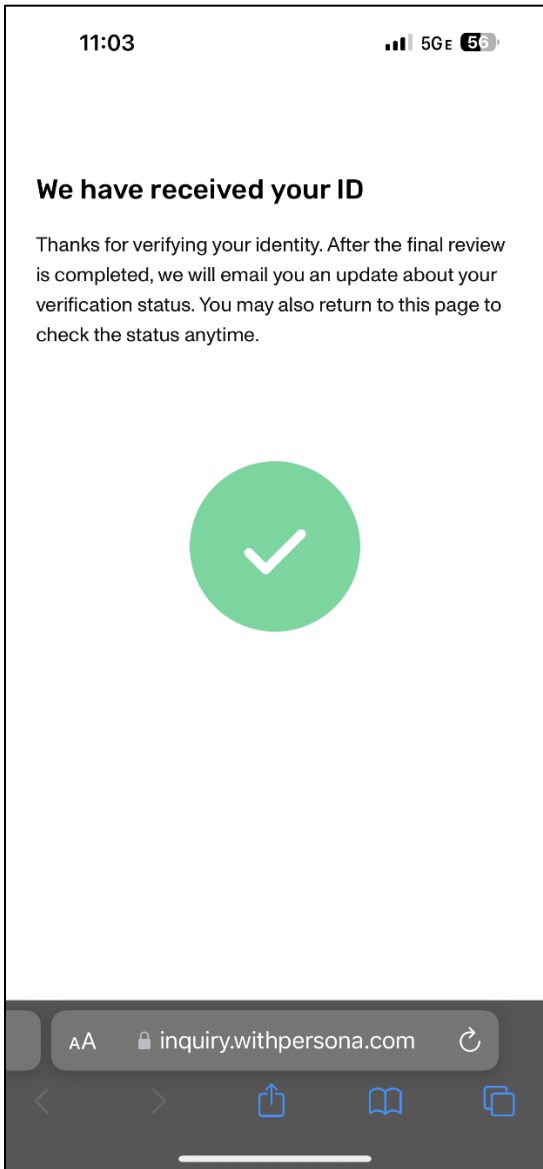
11:03

5GE 56

We have received your ID

Thanks for verifying your identity. After the final review is completed, we will email you an update about your verification status. You may also return to this page to check the status anytime.

AA inquiry.withpersona.com